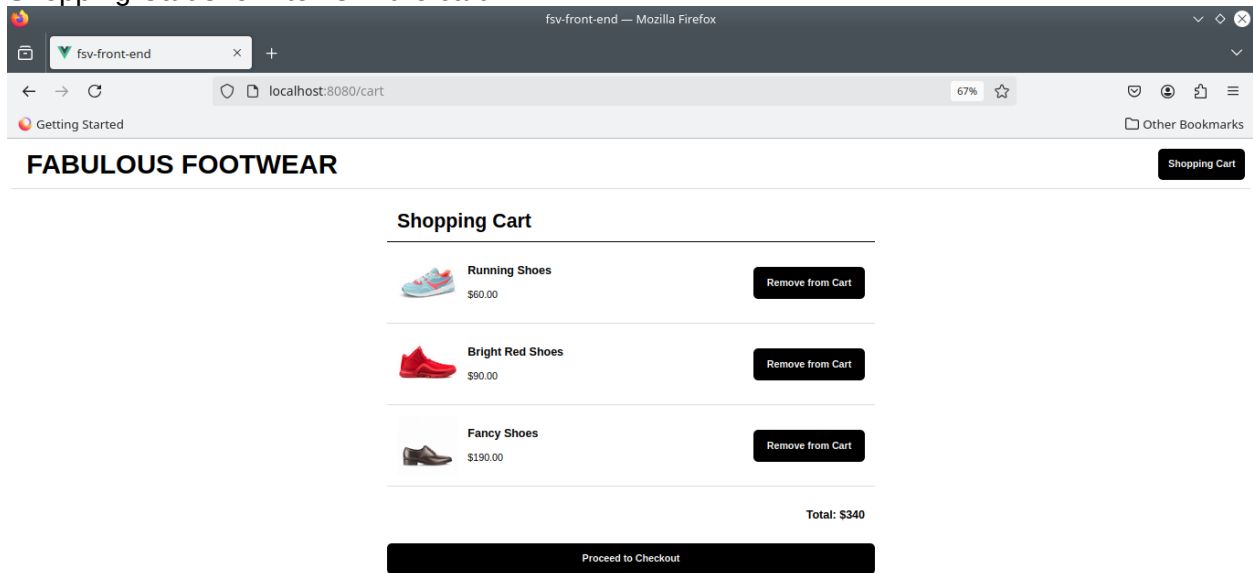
fsv-front-end — Mozilla Firefox

fsv-front-end

localhost:8080/cart

67%

Getting Started

Other Bookmarks

FABULOUS FOOTWEAR

Shopping Cart

Shopping Cart

Running Shoes
$60.00
Remove from Cart

Bright Red Shoes
$90.00
Remove from Cart

Fancy Shoes
$190.00
Remove from Cart

Total: $340

Proceed to Checkout